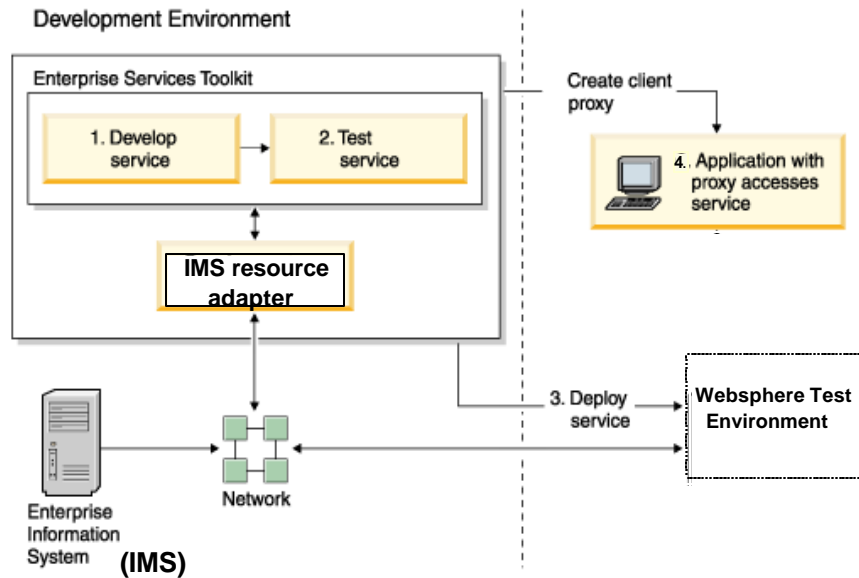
Development Environment

Enterprise Services Toolkit

1. Develop service

2. Test service

IMS resource adapter

Create client proxy

4. Application with proxy accesses service

3. Deploy service

Websphere Test Environment

Network

Enterprise Information System

(IMS)